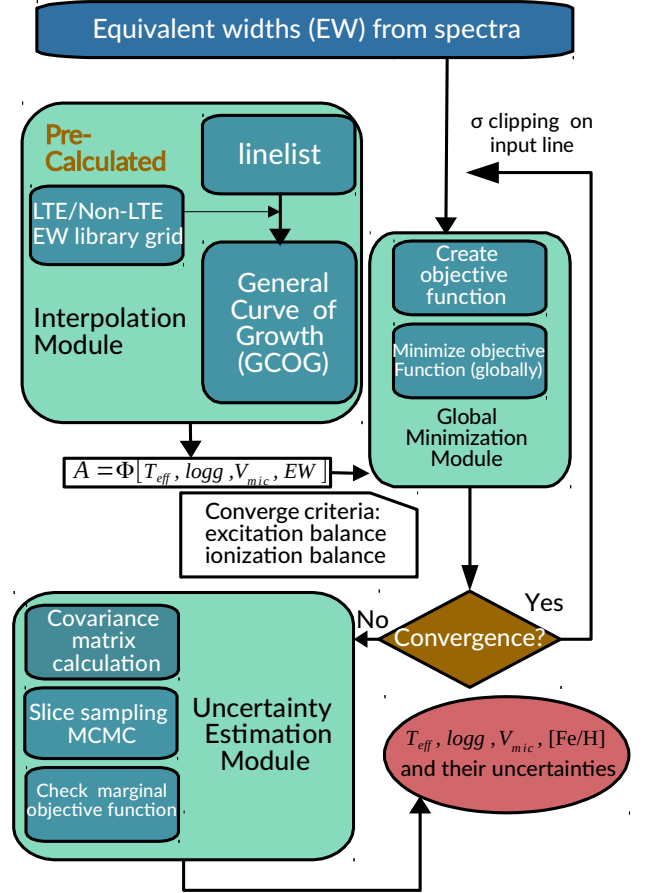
Equivalent widths (EW) from spectra

σ clipping on input line

Pre-Calculated

linelist

LTE/Non-LTE EW library grid

General Curve of Growth (GCOG)

Interpolation Module

Create objective function

Minimize objective Function (globally)

Global Minimization Module

$A=\Phi[T_{eff}, logg, V_{mic}, EW]$

Converge criteria: excitation balance ionization balance

Yes

No

Convergence?

Covariance matrix calculation

Slice sampling MCMC

Check marginal objective function

Uncertainty Estimation Module

$T_{eff}$, $logg$, $V_{mic}$, [Fe/H] and their uncertainties